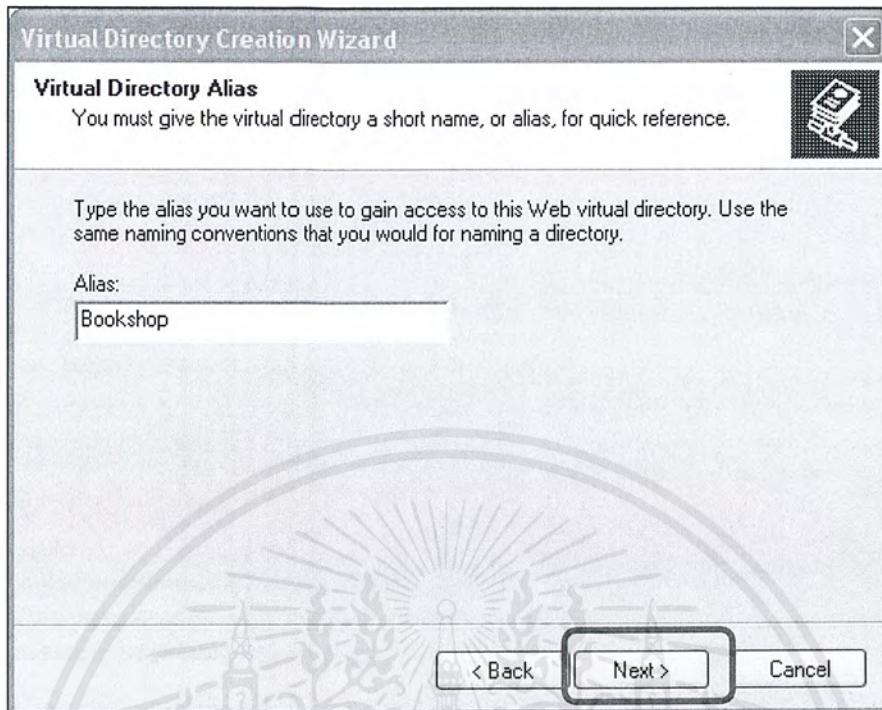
Virtual Directory Creation Wizard

Virtual Directory Alias
You must give the virtual directory a short name, or alias, for quick reference.

Type the alias you want to use to gain access to this Web virtual directory. Use the same naming conventions that you would for naming a directory.

Alias:
Bookshop

< Back
Next >
Cancel